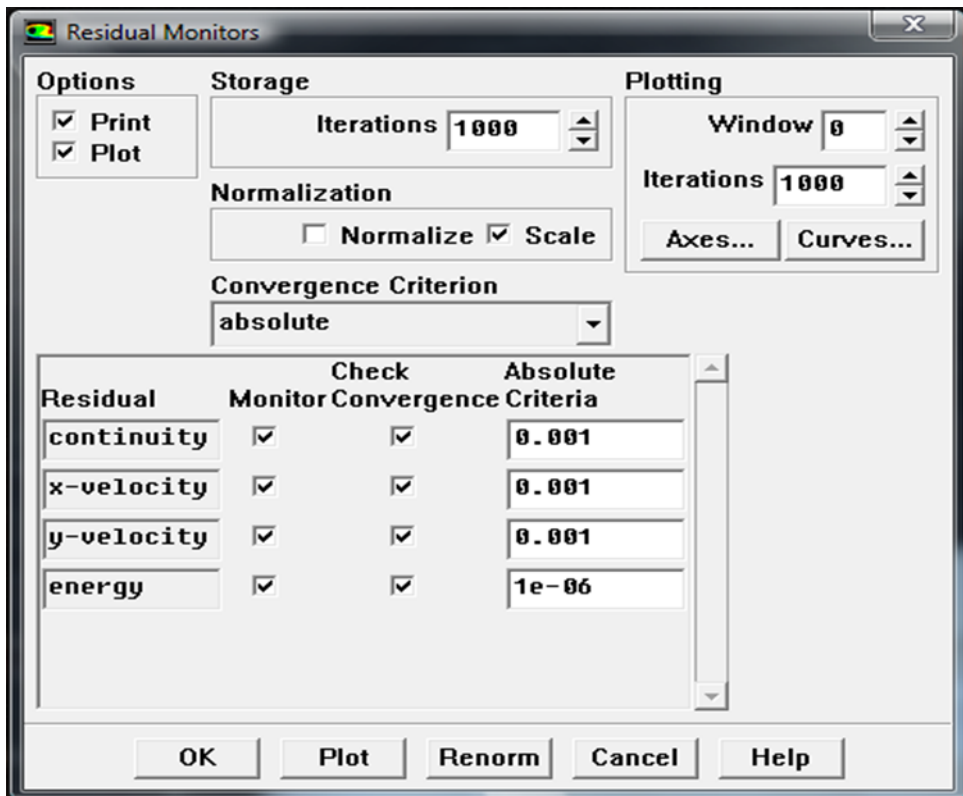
Residual Monitors

Options
☑ Print
☑ Plot

Storage
Iterations 1000

Normalization
☐ Normalize ☑ Scale

Convergence Criterion
absolute

Plotting
Window 0
Iterations 1000
Axes... Curves...

| Residual | Monitor | Check Convergence | Absolute Criteria |
|---|---|---|---|
| continuity | ☑ | ☑ | 0.001 |
| x-velocity | ☑ | ☑ | 0.001 |
| y-velocity | ☑ | ☑ | 0.001 |
| energy | ☑ | ☑ | 1e-06 |

OK Plot Renorm Cancel Help